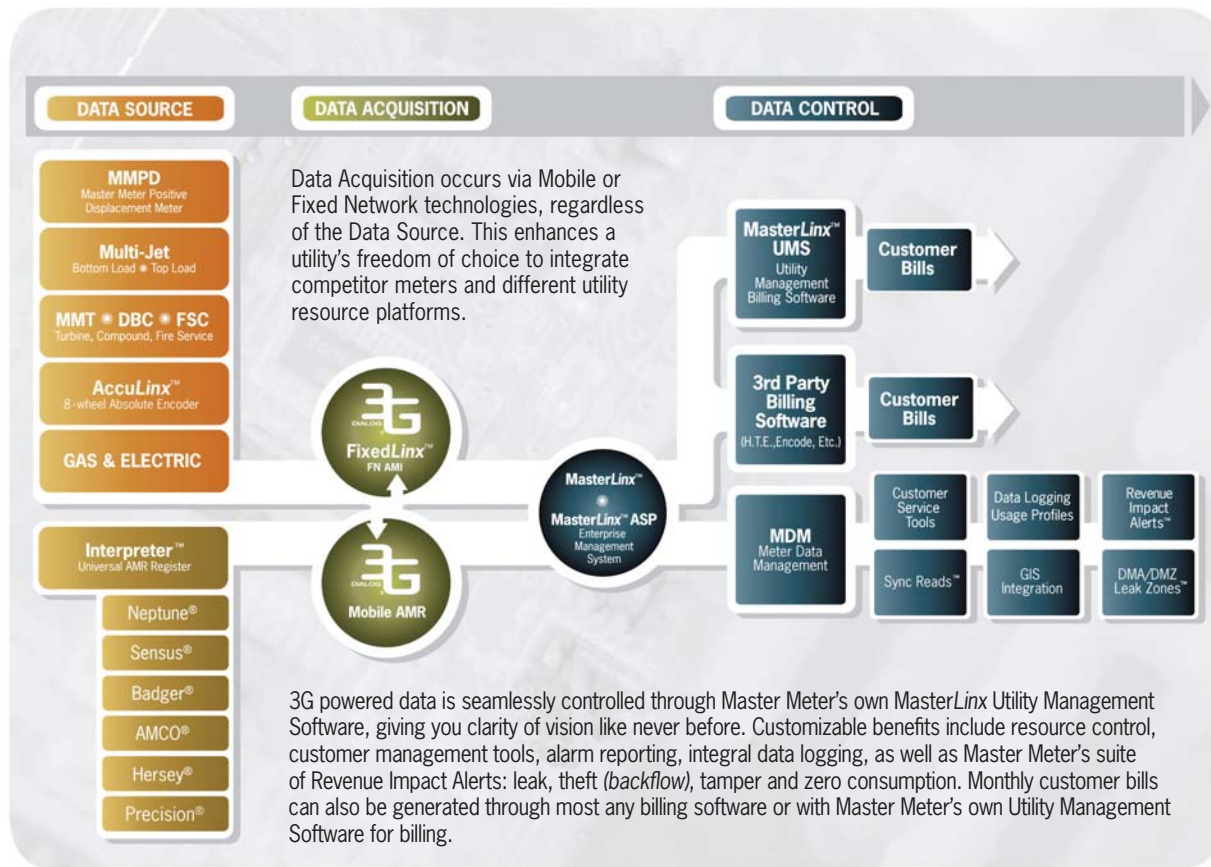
DATA SOURCE

DATA ACQUISITION

DATA CONTROL

MMPD
Master Meter Positive Displacement Meter

Multi-Jet
Bottom Load • Top Load

MMT • DBC • FSC
Turbine, Compound, Fire Service

AccuLinx™
8-wheel Absolute Encoder

GAS & ELECTRIC

Interpreter™
Universal AMR Register

Neptune®

Sensus®

Badger®

AMCO®

Hersey®

Precision®

Data Acquisition occurs via Mobile or Fixed Network technologies, regardless of the Data Source. This enhances a utility's freedom of choice to integrate competitor meters and different utility resource platforms.

3G
DIALOG
FixedLinx™
FN AMI

3G
DIALOG
Mobile AMR

MasterLinx™
MasterLinx™ ASP
Enterprise Management System

MasterLinx™
UMS
Utility Management Billing Software

Customer Bills

3rd Party Billing Software
(H.T.E.,Encode, Etc.)

Customer Bills

MDM
Meter Data Management

Customer Service Tools

Data Logging Usage Profiles

Revenue Impact Alerts™

Sync Reads™

GIS Integration

DMA/DMZ Leak Zones™

3G powered data is seamlessly controlled through Master Meter's own MasterLinx Utility Management Software, giving you clarity of vision like never before. Customizable benefits include resource control, customer management tools, alarm reporting, integral data logging, as well as Master Meter's suite of Revenue Impact Alerts: leak, theft (backflow), tamper and zero consumption. Monthly customer bills can also be generated through most any billing software or with Master Meter's own Utility Management Software for billing.